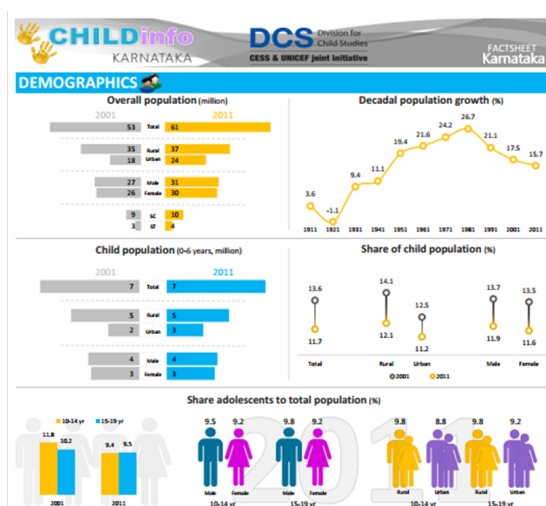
CHILDinfo KARNATAKA

DCS Division for Child Studies
CESS & UNICEF joint initiative

FACTSHEET Karnataka

DEMOGRAPHICS

Overall population (million)

2001 2011

| 2001 | | 2011 |
|---|---|---|
| 53 | Total | 61 |
| 35 | Rural | 37 |
| 18 | Urban | 24 |
| 27 | Male | 31 |
| 26 | Female | 30 |
| 9 | SC | 10 |
| 3 | ST | 4 |

Decadal population growth (%)

| 1911 | 1921 | 1931 | 1941 | 1951 | 1961 | 1971 | 1981 | 1991 | 2001 | 2011 |
|---|---|---|---|---|---|---|---|---|---|---|
| 3.6 | -1.1 | 9.4 | 11.1 | 19.4 | 21.6 | 24.2 | 26.7 | 21.1 | 17.5 | 15.7 |

Child population (0-6 years, million)

| 2001 | | 2011 |
|---|---|---|
| 7 | Total | 7 |
| 5 | Rural | 5 |
| 2 | Urban | 3 |
| 4 | Male | 4 |
| 3 | Female | 3 |

Share of child population (%)

| | Total | Rural | Urban | Male | Female |
|---|---|---|---|---|---|
| 2001 | 13.6 | 14.1 | 12.5 | 13.7 | 13.5 |
| 2011 | 11.7 | 12.1 | 11.2 | 11.9 | 11.6 |

2001 2011

Share adolescents to total population (%)

10-14 yr 15-19 yr
11.8 10.2 9.4 9.5
2001 2011

9.5 9.2 9.8 9.2
Male Female Male Female
10-14 yr 15-19 yr

9.8 8.8 9.8 9.2
Rural Urban Rural Urban
10-14 yr 15-19 yr

2011